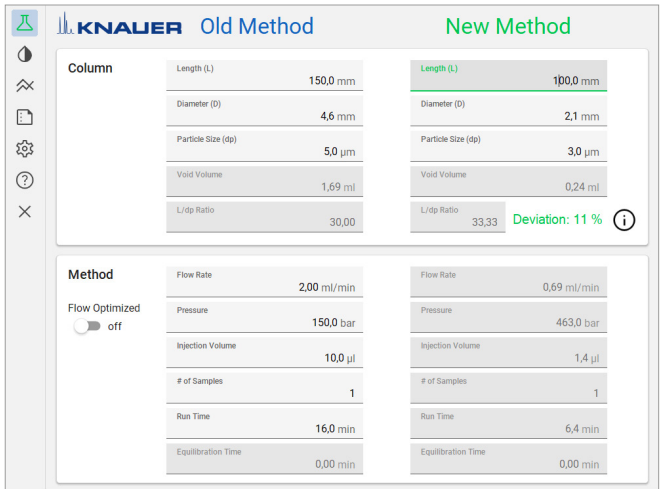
KNAUER Old Method New Method

Column

Length (L) 150,0 mm
Diameter (D) 4,6 mm
Particle Size (dp) 5,0 µm
Void Volume 1,69 ml
L/dp Ratio 30,00

Length (L) 100,0 mm
Diameter (D) 2,1 mm
Particle Size (dp) 3,0 µm
Void Volume 0,24 ml
L/dp Ratio 33,33
Deviation: 11 %

Method

Flow Optimized
off

Flow Rate 2,00 ml/min
Pressure 150,0 bar
Injection Volume 10,0 µl
# of Samples 1
Run Time 16,0 min
Equilibration Time 0,00 min

Flow Rate 0,69 ml/min
Pressure 463,0 bar
Injection Volume 1,4 µl
# of Samples 1
Run Time 6,4 min
Equilibration Time 0,00 min